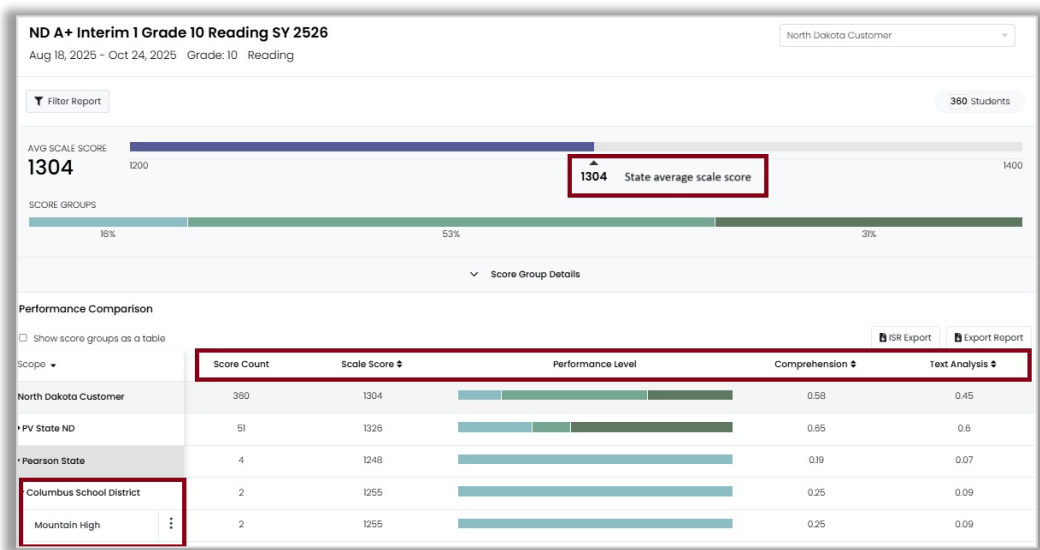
ND A+ Interim 1 Grade 10 Reading SY 2526
Aug 18, 2025 - Oct 24, 2025 Grade: 10 Reading

North Dakota Customer

Filter Report

360 Students

AVG SCALE SCORE
1304
1200
1304 State average scale score
1400

SCORE GROUPS
16%
53%
31%

Score Group Details

Performance Comparison

Show score groups as a table

ISR Export
Export Report

| Scope | Score Count | Scale Score | Performance Level | Comprehension | Text Analysis |
|---|---|---|---|---|---|
| North Dakota Customer | 360 | 1304 | | 0.58 | 0.45 |
| PV State ND | 51 | 1326 | | 0.65 | 0.6 |
| Pearson State | 4 | 1248 | | 0.19 | 0.07 |
| Columbus School District | 2 | 1255 | | 0.25 | 0.09 |
| Mountain High | 2 | 1255 | | 0.25 | 0.09 |